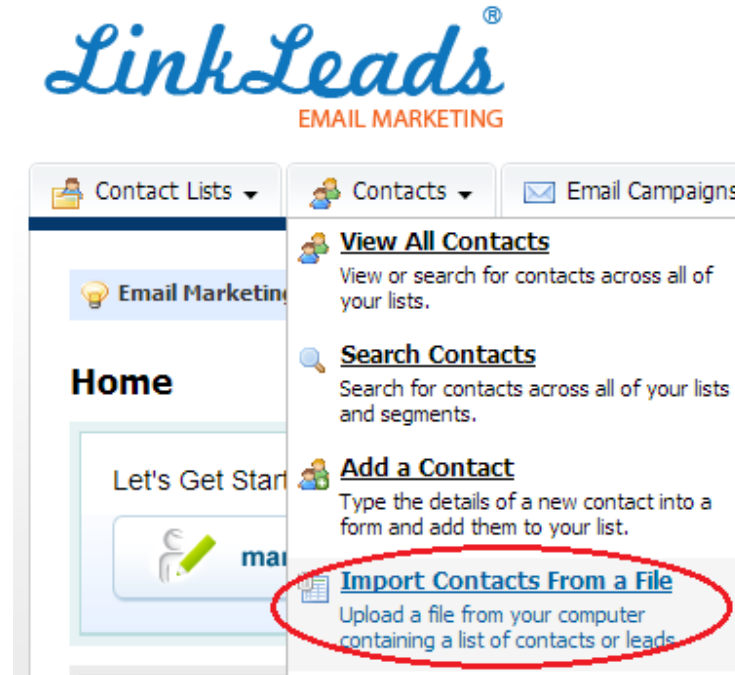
LinkLeads®
EMAIL MARKETING

Contact Lists
Contacts
Email Campaigns

Email Marketing

Home

Let's Get Start

mar

View All Contacts
View or search for contacts across all of your lists.

Search Contacts
Search for contacts across all of your lists and segments.

Add a Contact
Type the details of a new contact into a form and add them to your list.

Import Contacts From a File
Upload a file from your computer containing a list of contacts or leads.